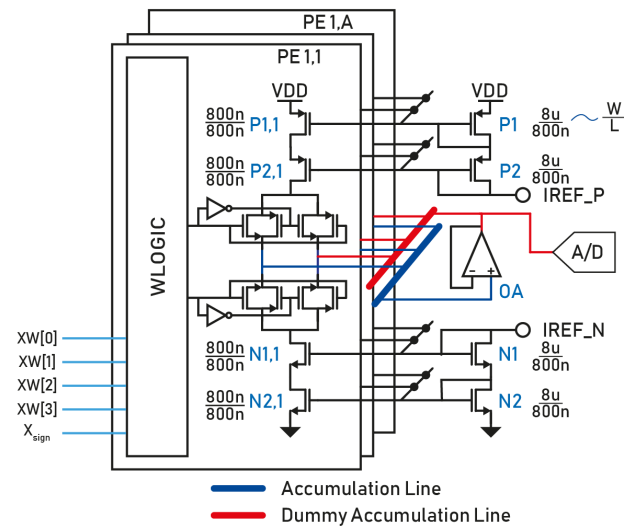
PE 1,A
PE 1,1
WLOGIC
VDD
$\frac{800n}{800n}$ P1,1
$\frac{800n}{800n}$ P2,1
$\frac{800n}{800n}$ N1,1
$\frac{800n}{800n}$ N2,1
VDD
P1 $\frac{8u}{800n}$ ~ $\frac{W}{L}$
P2 $\frac{8u}{800n}$
IREF_P
A/D
- +
OA
IREF_N
N1 $\frac{8u}{800n}$
N2 $\frac{8u}{800n}$
XW[0]
XW[1]
XW[2]
XW[3]
$X_{sign}$
Accumulation Line
Dummy Accumulation Line